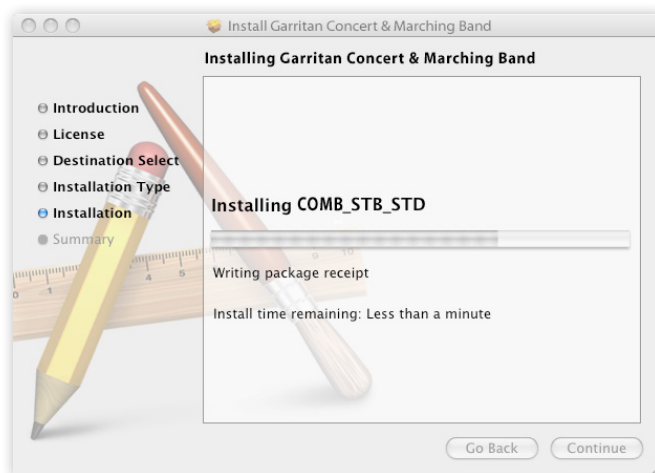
Install Garritan Concert & Marching Band

Installing Garritan Concert & Marching Band

Introduction
License
Destination Select
Installation Type
Installation
Summary

Installing COMB_STB_STD

Writing package receipt

Install time remaining: Less than a minute

Go Back
Continue